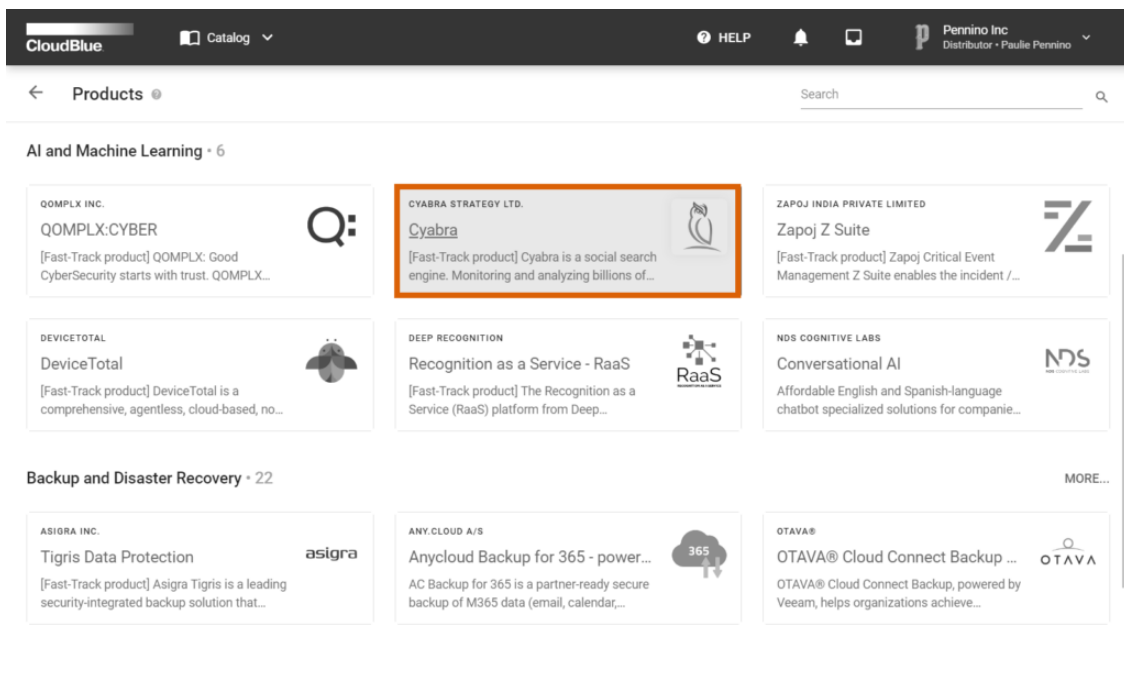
CloudBlue Catalog HELP Pennino Inc Distributor • Paulie Pennino

Products

Search

AI and Machine Learning • 6

QOMPLX INC.
QOMPLX:CYBER
[Fast-Track product] QOMPLX: Good CyberSecurity starts with trust. QOMPLX...

CYABRA STRATEGY LTD.
Cyabra
[Fast-Track product] Cyabra is a social search engine. Monitoring and analyzing billions of...

ZAPOJ INDIA PRIVATE LIMITED
Zapoj Z Suite
[Fast-Track product] Zapoj Critical Event Management Z Suite enables the incident /...

DEVICETOTAL
DeviceTotal
[Fast-Track product] DeviceTotal is a comprehensive, agentless, cloud-based, no...

DEEP RECOGNITION
Recognition as a Service - RaaS
RaaS
[Fast-Track product] The Recognition as a Service (RaaS) platform from Deep...

NDS COGNITIVE LABS
Conversational AI
NDS
Affordable English and Spanish-language chatbot specialized solutions for companie...

Backup and Disaster Recovery • 22

MORE...

ASIGRA INC.
Tigris Data Protection
asigra
[Fast-Track product] Asigra Tigris is a leading security-integrated backup solution that...

ANY.CLOUD A/S
Anycloud Backup for 365 - power...
365
AC Backup for 365 is a partner-ready secure backup of M365 data (email, calendar,...

OTAVA®
OTAVA® Cloud Connect Backup ...
OTAVA
OTAVA® Cloud Connect Backup, powered by Veeam, helps organizations achieve...